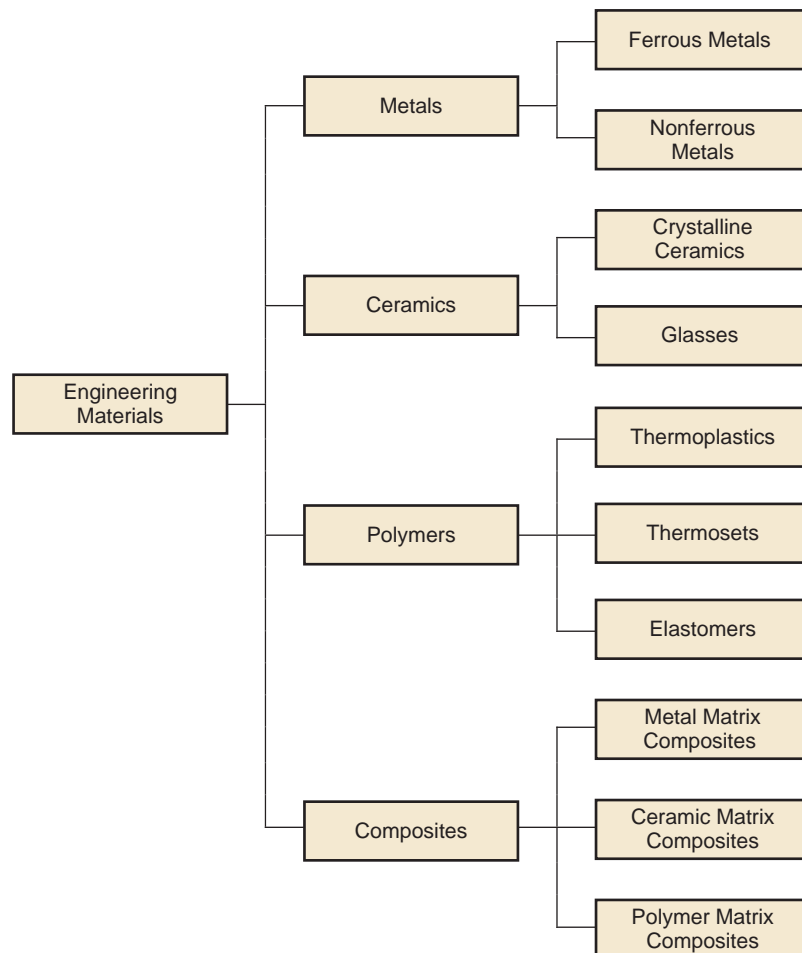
Engineering Materials

Metals

Ferrous Metals

Nonferrous Metals

Ceramics

Crystalline Ceramics

Glasses

Polymers

Thermoplastics

Thermosets

Elastomers

Composites

Metal Matrix Composites

Ceramic Matrix Composites

Polymer Matrix Composites